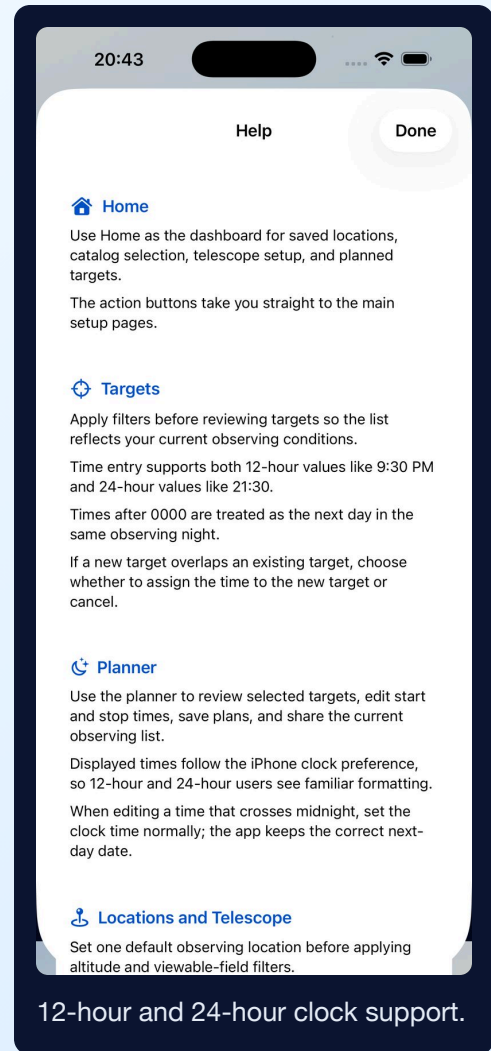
20:43

Help

Done

Home

Use Home as the dashboard for saved locations, catalog selection, telescope setup, and planned targets.

The action buttons take you straight to the main setup pages.

Targets

Apply filters before reviewing targets so the list reflects your current observing conditions.

Time entry supports both 12-hour values like 9:30 PM and 24-hour values like 21:30.

Times after 0000 are treated as the next day in the same observing night.

If a new target overlaps an existing target, choose whether to assign the time to the new target or cancel.

Planner

Use the planner to review selected targets, edit start and stop times, save plans, and share the current observing list.

Displayed times follow the iPhone clock preference, so 12-hour and 24-hour users see familiar formatting.

When editing a time that crosses midnight, set the clock time normally; the app keeps the correct next-day date.

Locations and Telescope

Set one default observing location before applying altitude and viewable-field filters.

12-hour and 24-hour clock support.